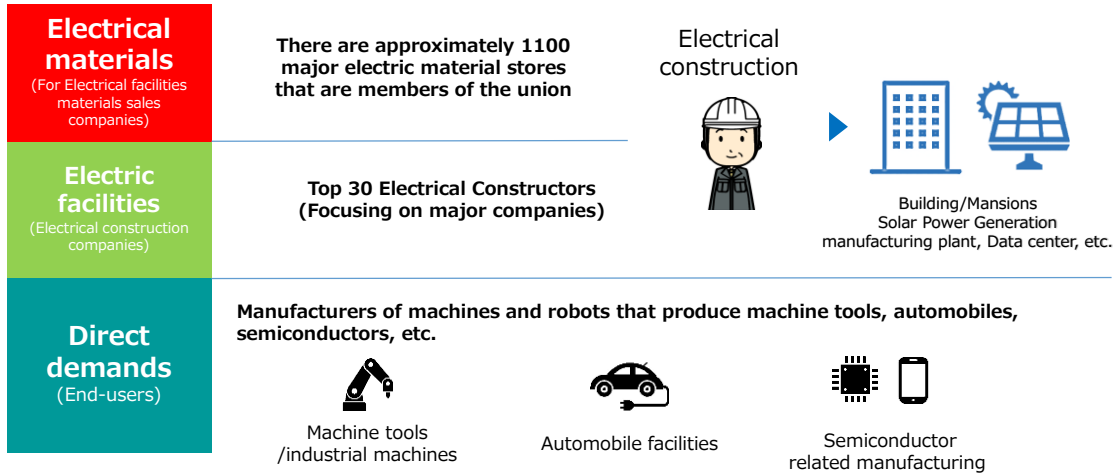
Electrical materials
(For Electrical facilities materials sales companies)

There are approximately 1100 major electric material stores that are members of the union

Electrical construction

Electric facilities
(Electrical construction companies)

Top 30 Electrical Constructors
(Focusing on major companies)

Building/Mansions
Solar Power Generation
manufacturing plant, Data center, etc.

Direct demands
(End-users)

Manufacturers of machines and robots that produce machine tools, automobiles, semiconductors, etc.

Machine tools
/industrial machines

Automobile facilities

Semiconductor
related manufacturing